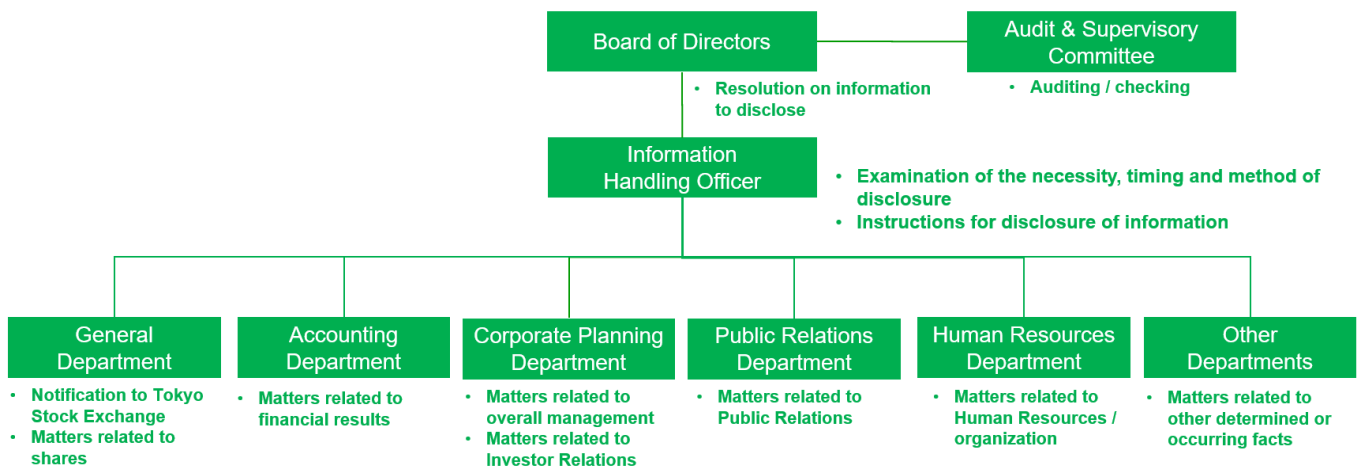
Board of Directors

Audit & Supervisory Committee

• Resolution on information to disclose

• Auditing / checking

Information Handling Officer

• Examination of the necessity, timing and method of disclosure
• Instructions for disclosure of information

General Department
• Notification to Tokyo Stock Exchange
• Matters related to shares

Accounting Department
• Matters related to financial results

Corporate Planning Department
• Matters related to overall management
• Matters related to Investor Relations

Public Relations Department
• Matters related to Public Relations

Human Resources Department
• Matters related to Human Resources / organization

Other Departments
• Matters related to other determined or occurring facts